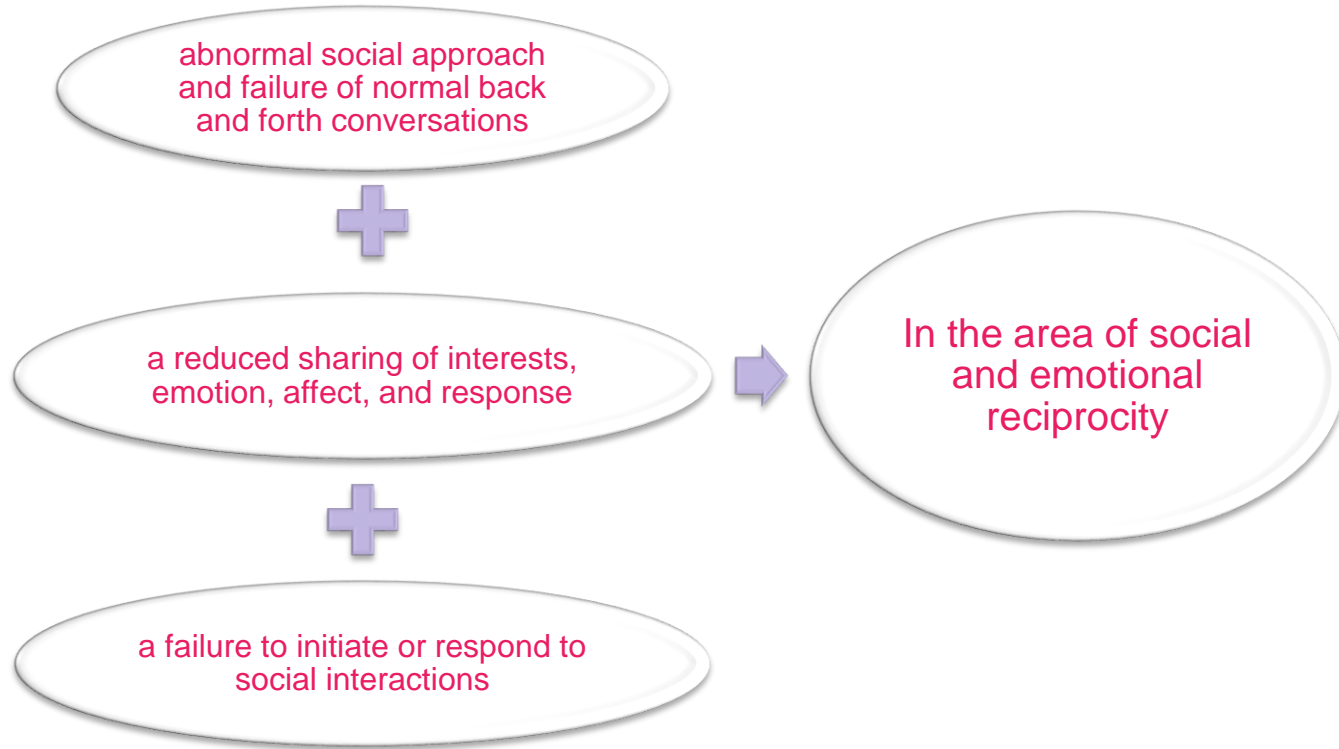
abnormal social approach and failure of normal back and forth conversations

a reduced sharing of interests, emotion, affect, and response

a failure to initiate or respond to social interactions

In the area of social and emotional reciprocity